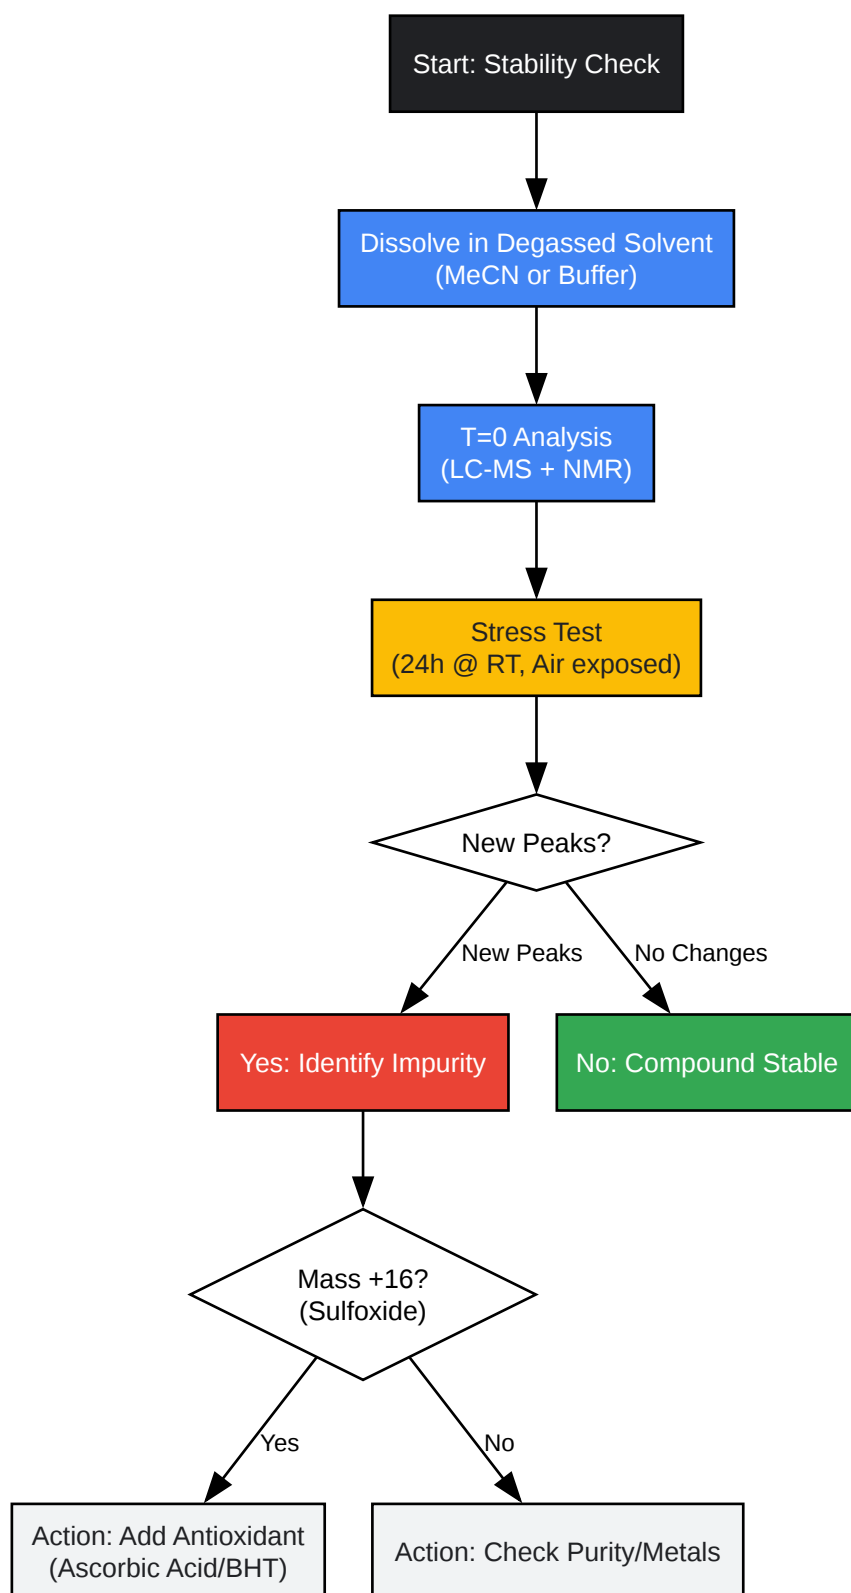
Start: Stability Check

Dissolve in Degassed Solvent
(MeCN or Buffer)

T=0 Analysis
(LC-MS + NMR)

Stress Test
(24h @ RT, Air exposed)

New Peaks?

New Peaks

No Changes

Yes: Identify Impurity

No: Compound Stable

Mass +16?
(Sulfoxide)

Yes

No

Action: Add Antioxidant
(Ascorbic Acid/BHT)

Action: Check Purity/Metals